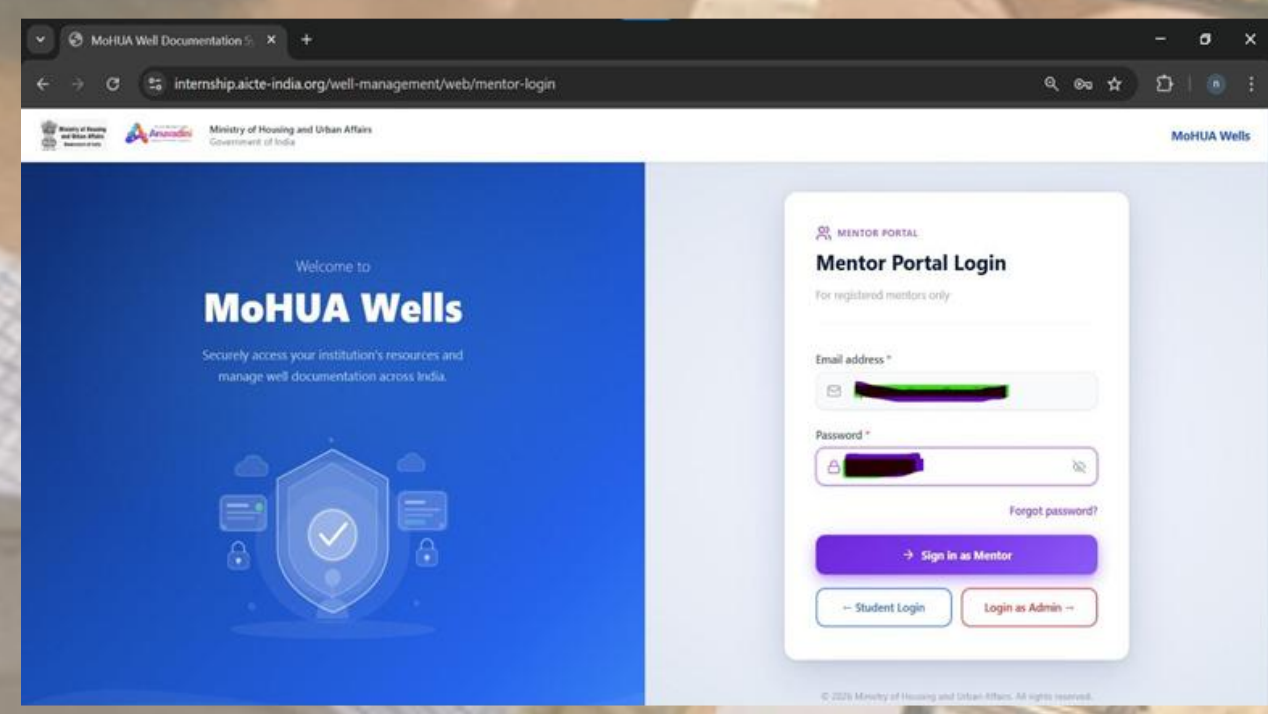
MoHUA Well Documentation S ×

internship.aicte-india.org/well-management/web/mentor-login

Ministry of Housing and Urban Affairs Government of India

Amrutdhi

Ministry of Housing and Urban Affairs
Government of India

MoHUA Wells

Welcome to

MoHUA Wells

Securely access your institution's resources and manage well documentation across India.

MENTOR PORTAL

Mentor Portal Login

For registered mentors only

Email address *

Password *

Forgot password?

→ Sign in as Mentor

← Student Login

Login as Admin →

© 2026 Ministry of Housing and Urban Affairs. All rights reserved.